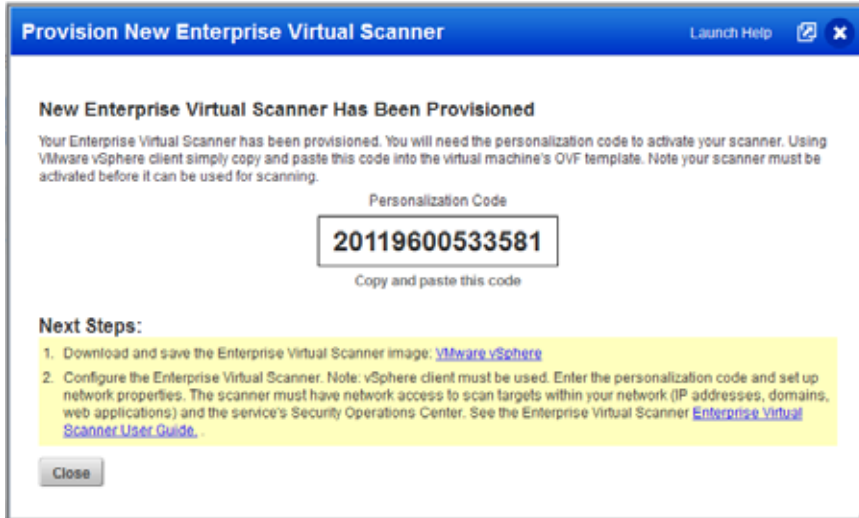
Provision New Enterprise Virtual Scanner

Launch Help

New Enterprise Virtual Scanner Has Been Provisioned

Your Enterprise Virtual Scanner has been provisioned. You will need the personalization code to activate your scanner. Using VMware vSphere client simply copy and paste this code into the virtual machine's OVF template. Note your scanner must be activated before it can be used for scanning.

Personalization Code

20119600533581

Copy and paste this code

Next Steps:

1. Download and save the Enterprise Virtual Scanner image: VMware vSphere

2. Configure the Enterprise Virtual Scanner. Note: vSphere client must be used. Enter the personalization code and set up network properties. The scanner must have network access to scan targets within your network (IP addresses, domains, web applications) and the service's Security Operations Center. See the Enterprise Virtual Scanner Enterprise Virtual Scanner User Guide. .

Close